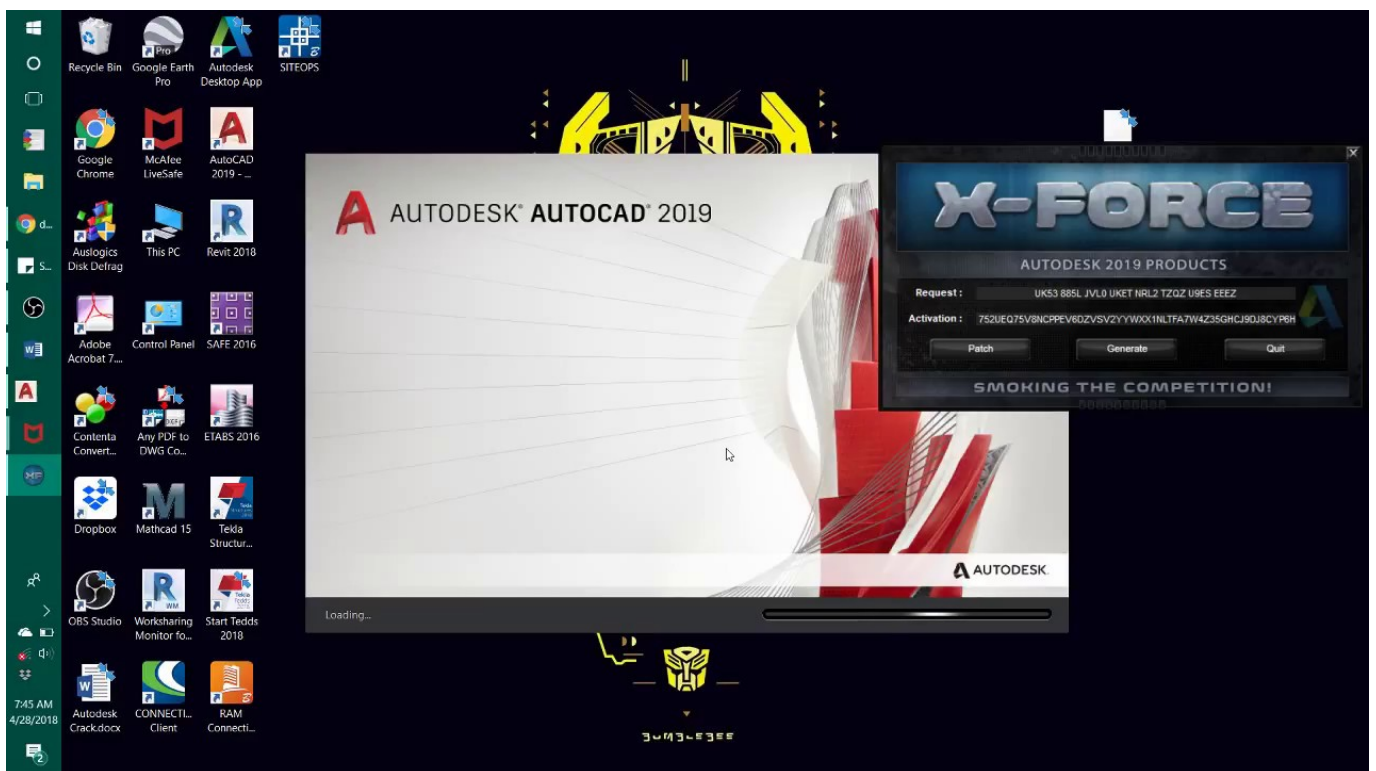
Recycle Bin
Google Earth Pro
Autodesk Desktop App
SITEOPS
Google Chrome
McAfee LiveSafe
AutoCAD 2019 - ...
Auslogics Disk Defrag
This PC
Revit 2018
Adobe Acrobat 7...
Control Panel
SAFE 2016
Contenta Convert...
Any PDF to DWG Co...
ETABS 2016
Dropbox
Mathcad 15
Tekla Structur...
OBS Studio
Worksharing Monitor fo...
Start Tedds 2018
Autodesk Crack.docx
CONNECTI... Client
RAM Connecti...

AUTODESK® AUTOCAD® 2019
AUTODESK.
Loading...

X-FORCE
AUTODESK 2019 PRODUCTS
Request : UK53 885L JVL0 UKET NRL2 TZQZ U9ES EEEZ
Activation : 752UEQ75V8NCPPEV6DZVSV2YYWXX1NLTFA7W4Z35GHCJ9DJ8CYP6H
Patch
Generate
Quit
SMOKING THE COMPETITION!

BUMBLEBEE

7:45 AM
4/28/2018